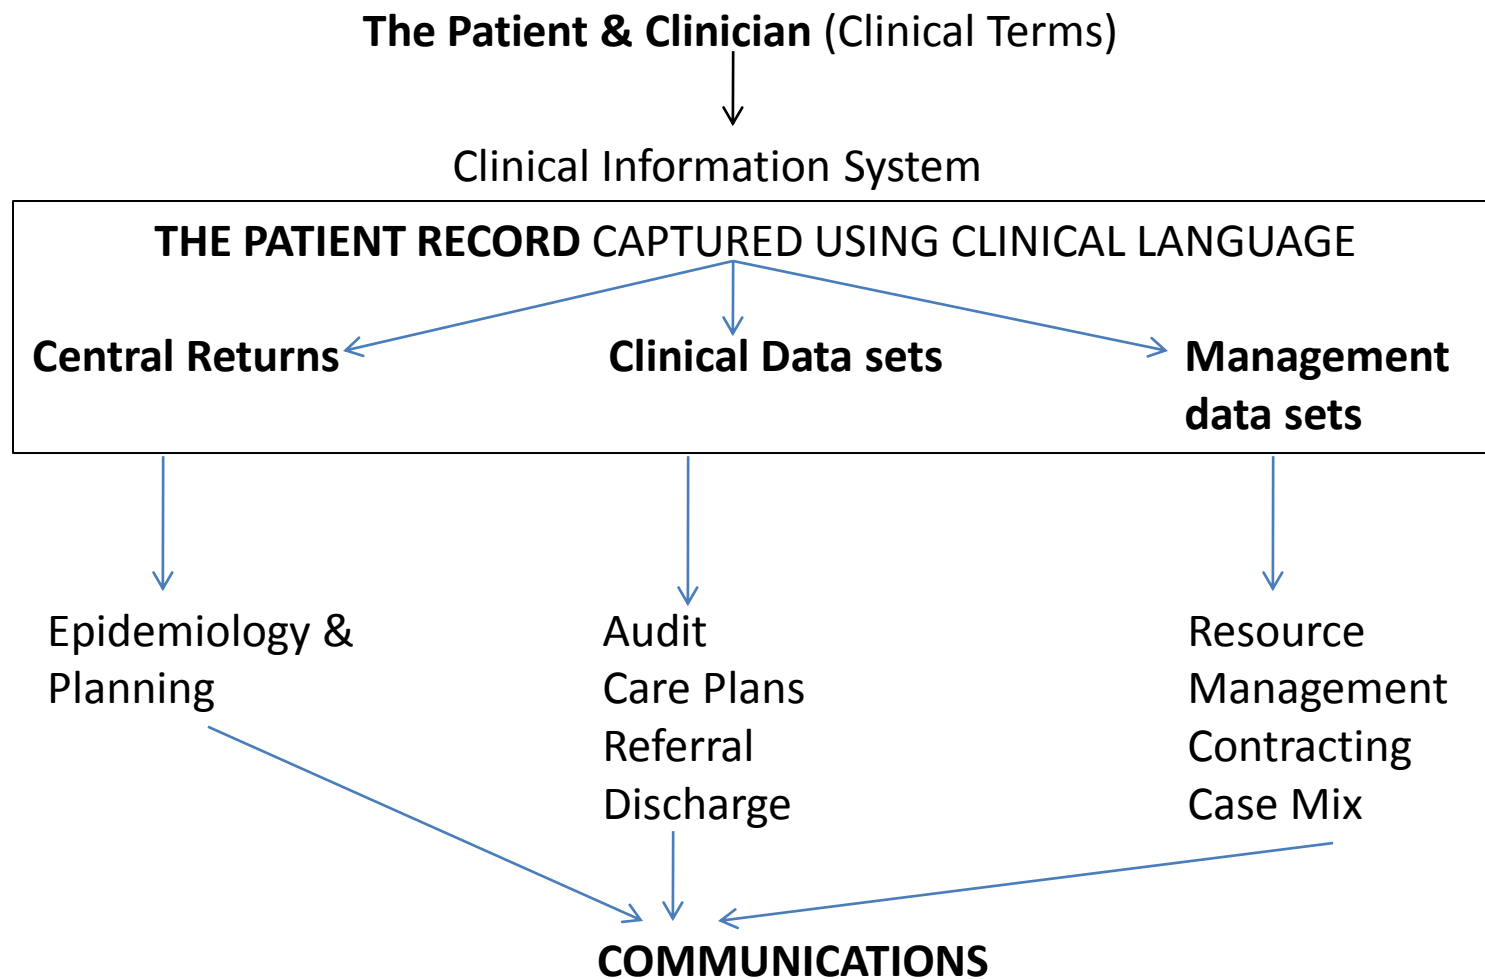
The Patient & Clinician (Clinical Terms)

Clinical Information System

THE PATIENT RECORD CAPTURED USING CLINICAL LANGUAGE

Central Returns

Clinical Data sets

Management data sets

Epidemiology & Planning

Audit
Care Plans
Referral
Discharge

Resource Management
Contracting
Case Mix

COMMUNICATIONS